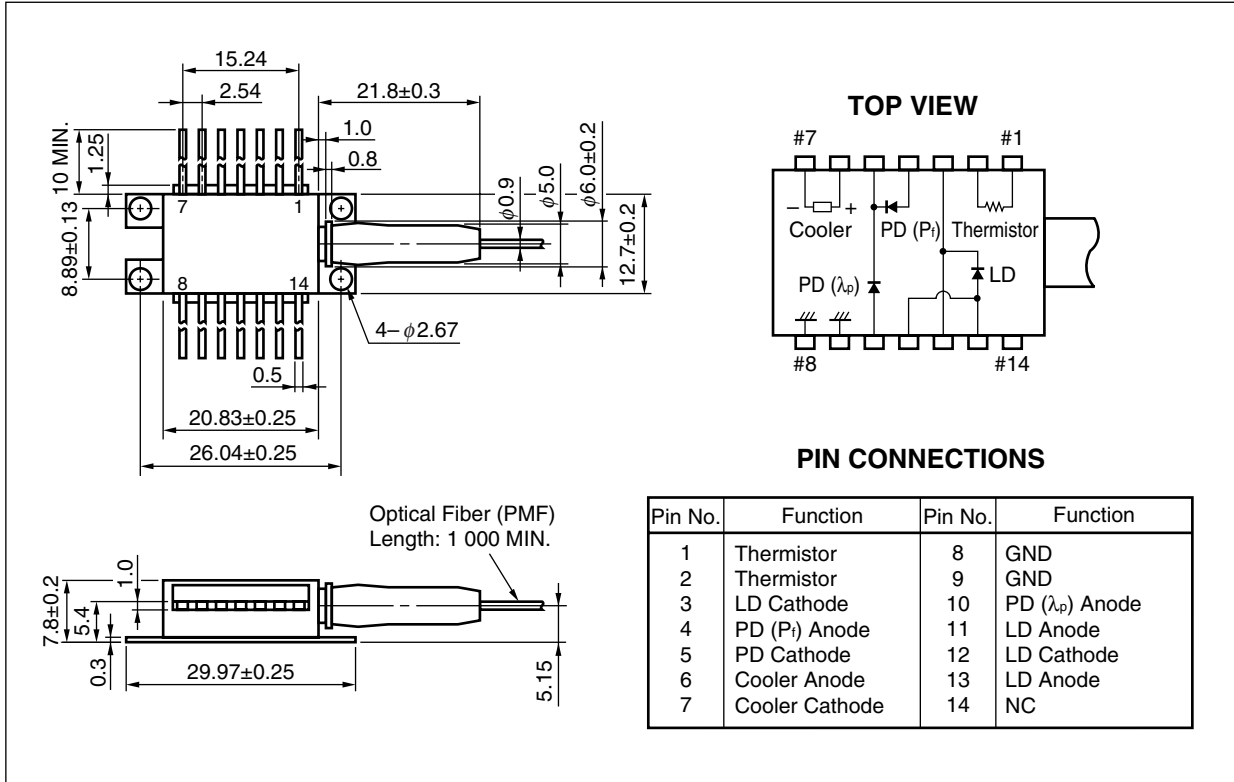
15.24

2.54

21.8±0.3

10 MIN.

1.25

1.0

0.8

$\phi$0.9

$\phi$5.0

$\phi$6.0±0.2

7

1

8.89±0.13

12.7±0.2

8

14

4–$\phi$2.67

0.5

20.83±0.25

26.04±0.25

Optical Fiber (PMF)
Length: 1 000 MIN.

1.0

7.8±0.2

5.4

0.3

29.97±0.25

5.15

TOP VIEW

#7

#1

– +

Cooler

PD ($P_f$)

Thermistor

PD ($\lambda_p$)

LD

#8

#14

PIN CONNECTIONS

| Pin No. | Function | Pin No. | Function |
|---|---|---|---|
| 1 | Thermistor | 8 | GND |
| 2 | Thermistor | 9 | GND |
| 3 | LD Cathode | 10 | PD ($\lambda_p$) Anode |
| 4 | PD ($P_f$) Anode | 11 | LD Anode |
| 5 | PD Cathode | 12 | LD Cathode |
| 6 | Cooler Anode | 13 | LD Anode |
| 7 | Cooler Cathode | 14 | NC |